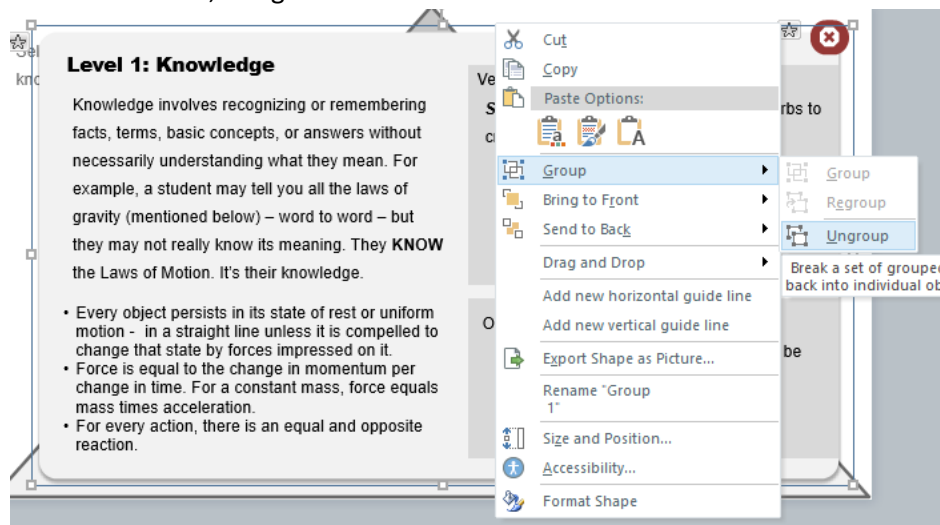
Sel
kno

Level 1: Knowledge

Knowledge involves recognizing or remembering facts, terms, basic concepts, or answers without necessarily understanding what they mean. For example, a student may tell you all the laws of gravity (mentioned below) – word to word – but they may not really know its meaning. They KNOW the Laws of Motion. It's their knowledge.

• Every object persists in its state of rest or uniform motion - in a straight line unless it is compelled to change that state by forces impressed on it.
• Force is equal to the change in momentum per change in time. For a constant mass, force equals mass times acceleration.
• For every action, there is an equal and opposite reaction.

Ve
S
cu
rbs to

O
be

Cut
Copy
Paste Options:
Group
Bring to Front
Send to Back
Drag and Drop
Add new horizontal guide line
Add new vertical guide line
Export Shape as Picture...
Rename "Group 1"
Size and Position...
Accessibility...
Format Shape

Group
Regroup
Ungroup

Break a set of groupe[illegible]
back into individual ob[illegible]